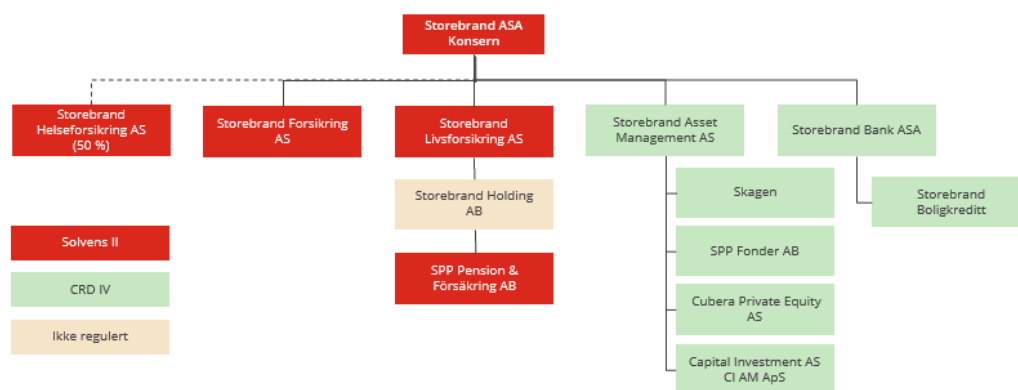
Storebrand ASA
Konsern

Storebrand Helseforsikring AS (50 %)

Storebrand Forsikring AS

Storebrand Livsforsikring AS

Storebrand Holding AB

SPP Pension & Försäkring AB

Storebrand Asset Management AS

Skagen

SPP Fonder AB

Cubera Private Equity AS

Capital Investment AS
CI AM ApS

Storebrand Bank ASA

Storebrand Boligkreditt

Solvens II

CRD IV

Ikke regulert